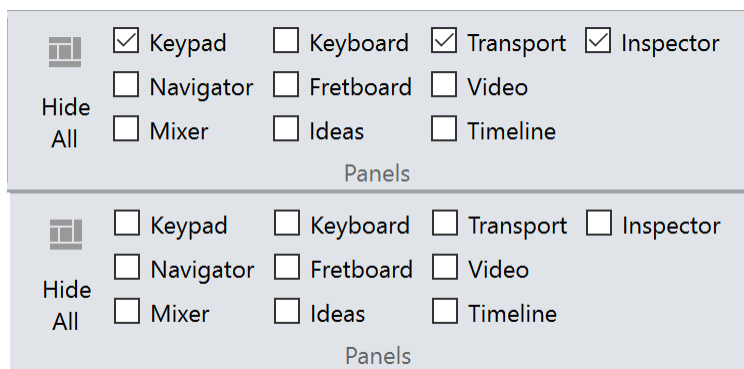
Hide All

Keypad Keyboard Transport Inspector

Navigator Fretboard Video

Mixer Ideas Timeline

Panels

Hide All

Keypad Keyboard Transport Inspector

Navigator Fretboard Video

Mixer Ideas Timeline

Panels